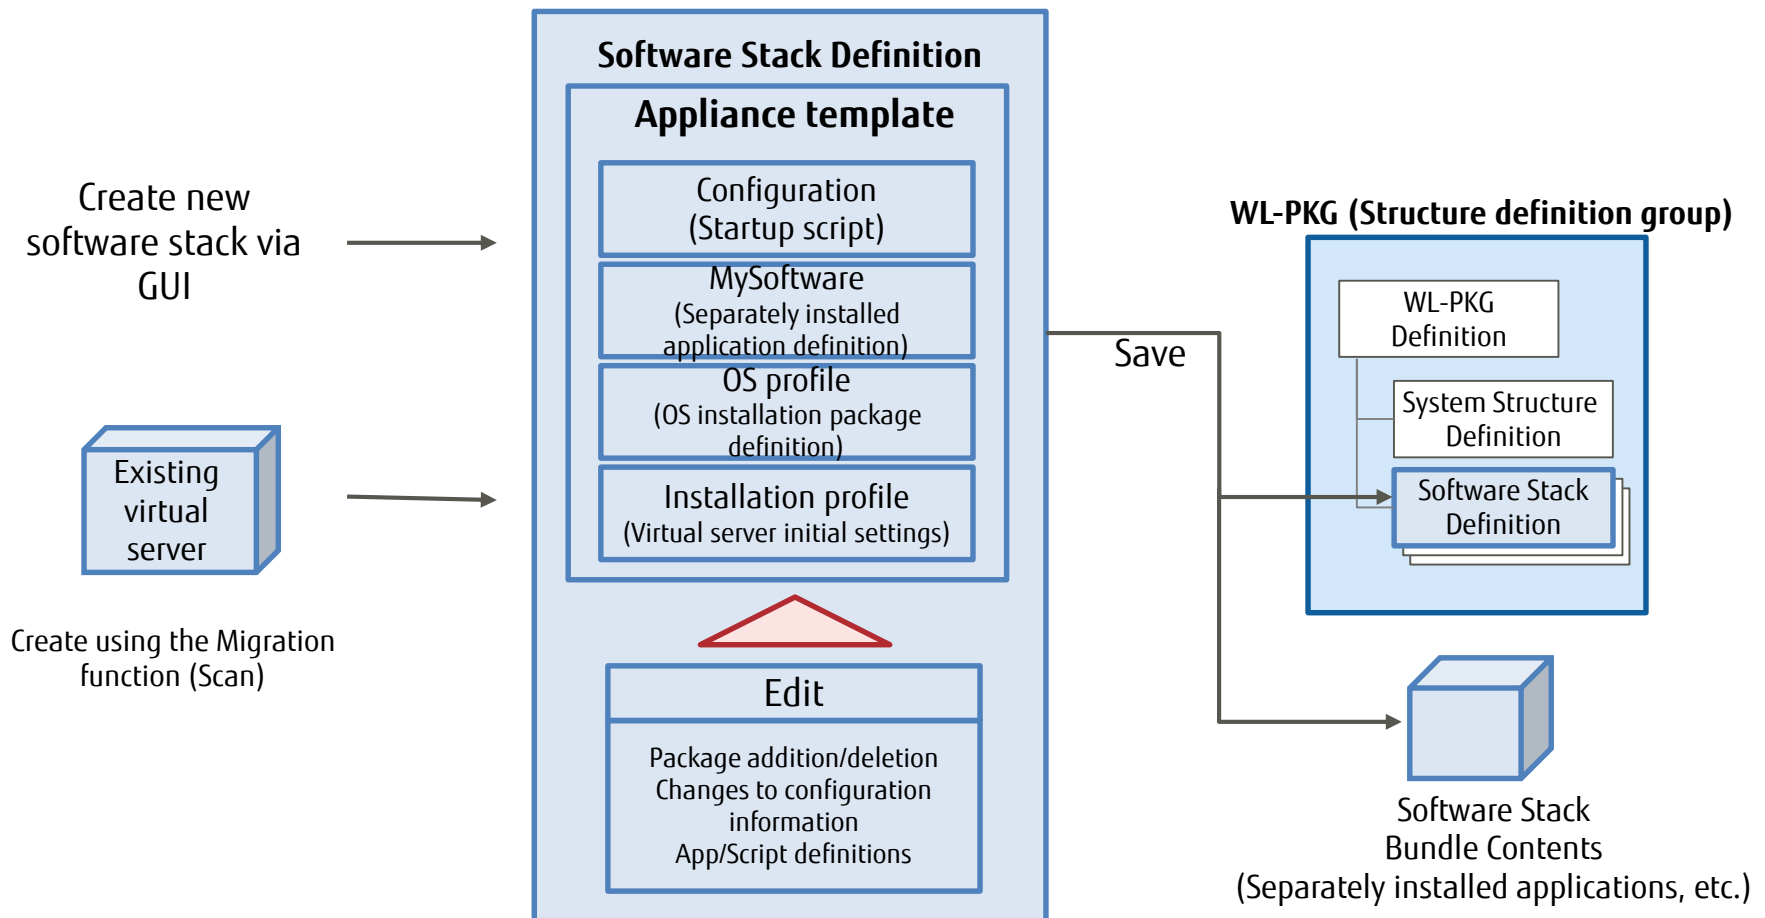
Create new software stack via GUI

Existing virtual server

Create using the Migration function (Scan)

Software Stack Definition

Appliance template

Configuration
(Startup script)

MySoftware
(Separately installed application definition)

OS profile
(OS installation package definition)

Installation profile
(Virtual server initial settings)

Edit

Package addition/deletion
Changes to configuration information
App/Script definitions

Save

WL-PKG (Structure definition group)

WL-PKG Definition

System Structure Definition

Software Stack Definition

Software Stack Bundle Contents
(Separately installed applications, etc.)